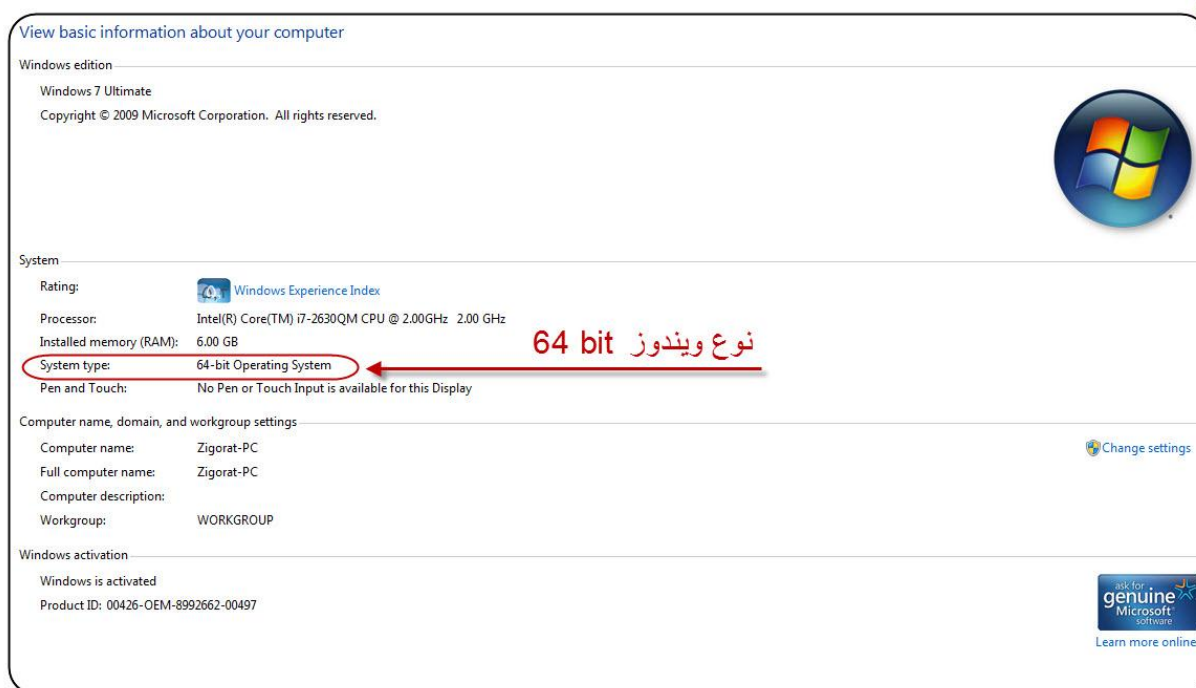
View basic information about your computer

Windows edition

Windows 7 Ultimate

Copyright © 2009 Microsoft Corporation. All rights reserved.

System

Rating: Windows Experience Index

Processor: Intel(R) Core(TM) i7-2630QM CPU @ 2.00GHz 2.00 GHz

Installed memory (RAM): 6.00 GB

System type: 64-bit Operating System

Pen and Touch: No Pen or Touch Input is available for this Display

نوع ويندوز 64 bit

Computer name, domain, and workgroup settings

Computer name: Zigorat-PC

Full computer name: Zigorat-PC

Computer description:

Workgroup: WORKGROUP

Change settings

Windows activation

Windows is activated

Product ID: 00426-OEM-8992662-00497

ask for genuine Microsoft software

Learn more online